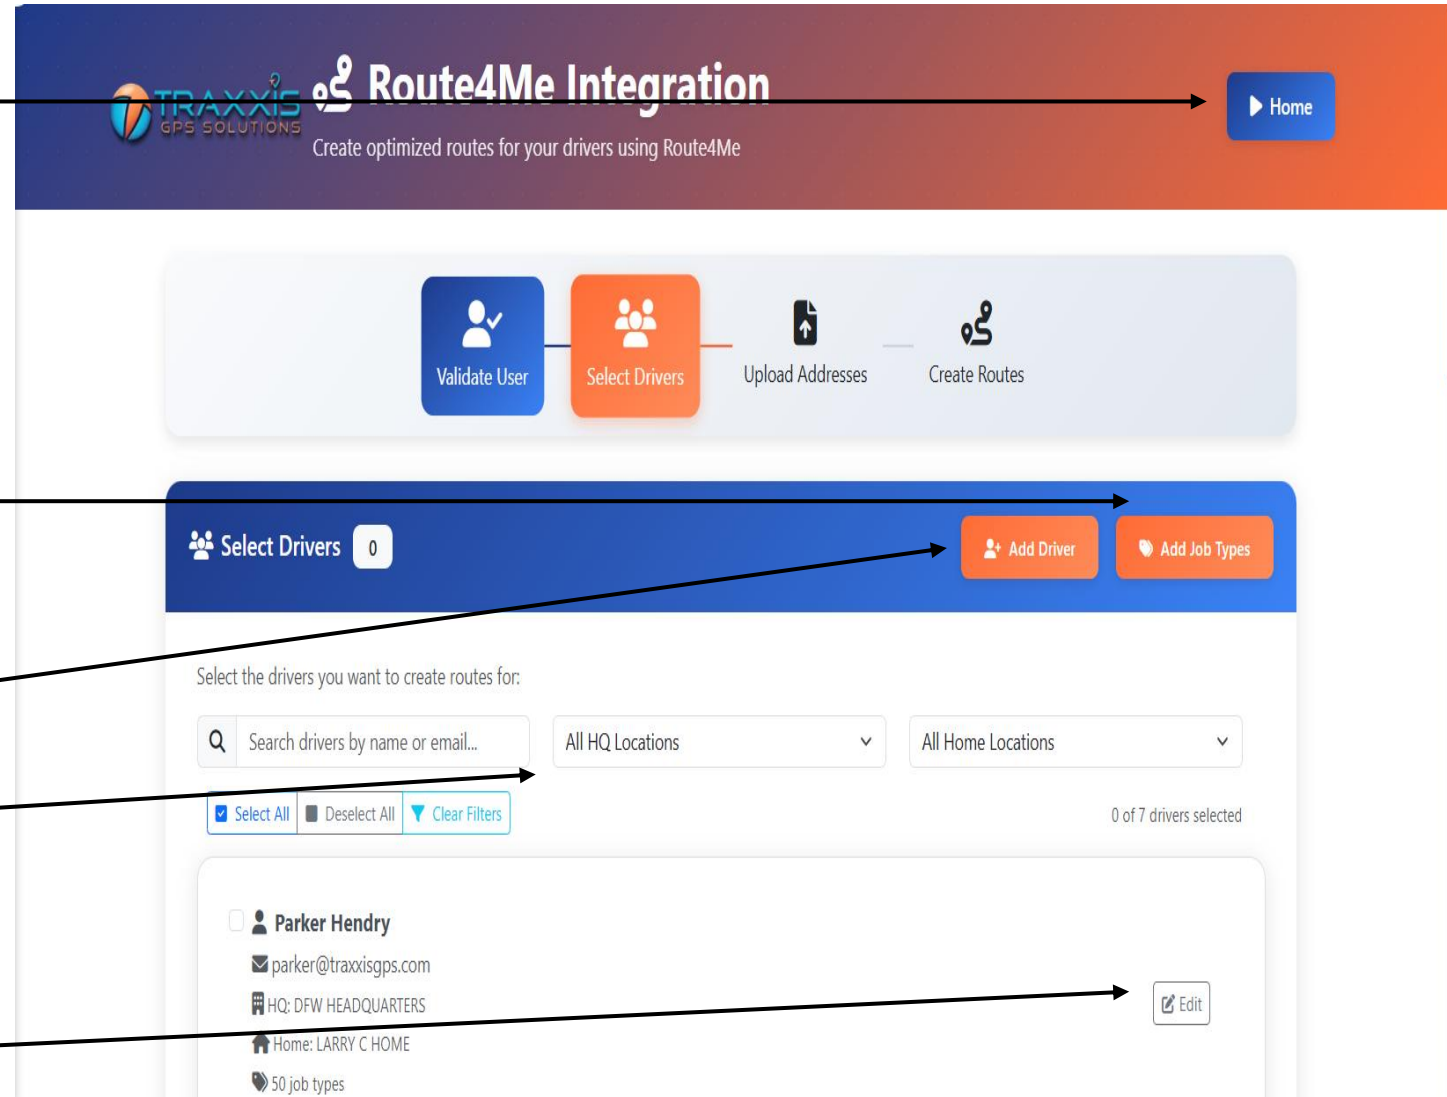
TRAXXIS GPS SOLUTIONS

Route4Me Integration

Create optimized routes for your drivers using Route4Me

Home

Validate User

Select Drivers

Upload Addresses

Create Routes

Select Drivers 0

Add Driver

Add Job Types

Select the drivers you want to create routes for:

Search drivers by name or email...

All HQ Locations

All Home Locations

Select All

Deselect All

Clear Filters

0 of 7 drivers selected

Parker Hendry

parker@traxxisgps.com

HQ: DFW HEADQUARTERS

Home: LARRY C HOME

50 job types

Edit